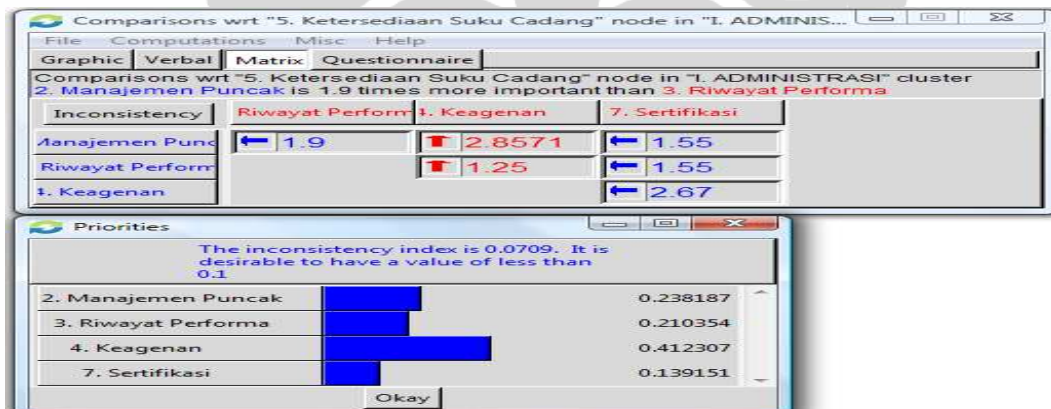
Comparisons wrt "5. Ketersediaan Suku Cadang" node in "I. ADMINIS...

File Computations Misc Help

Graphic Verbal Matrix Questionnaire

Comparisons wrt "5. Ketersediaan Suku Cadang" node in "I. ADMINISTRASI" cluster
2. Manajemen Puncak is 1.9 times more important than 3. Riwayat Performa

| Inconsistency | Riwayat Perform | 4. Keagenan | 7. Sertifikasi |
|---|---|---|---|
| Manajemen Punc | 1.9 | 2.8571 | 1.55 |
| Riwayat Perform | | 1.25 | 1.55 |
| 4. Keagenan | | | 2.67 |

Priorities

The inconsistency index is 0.0709. It is desirable to have a value of less than 0.1

| | |
|---|---|
| 2. Manajemen Puncak | 0.238187 |
| 3. Riwayat Performa | 0.210354 |
| 4. Keagenan | 0.412307 |
| 7. Sertifikasi | 0.139151 |

Okay